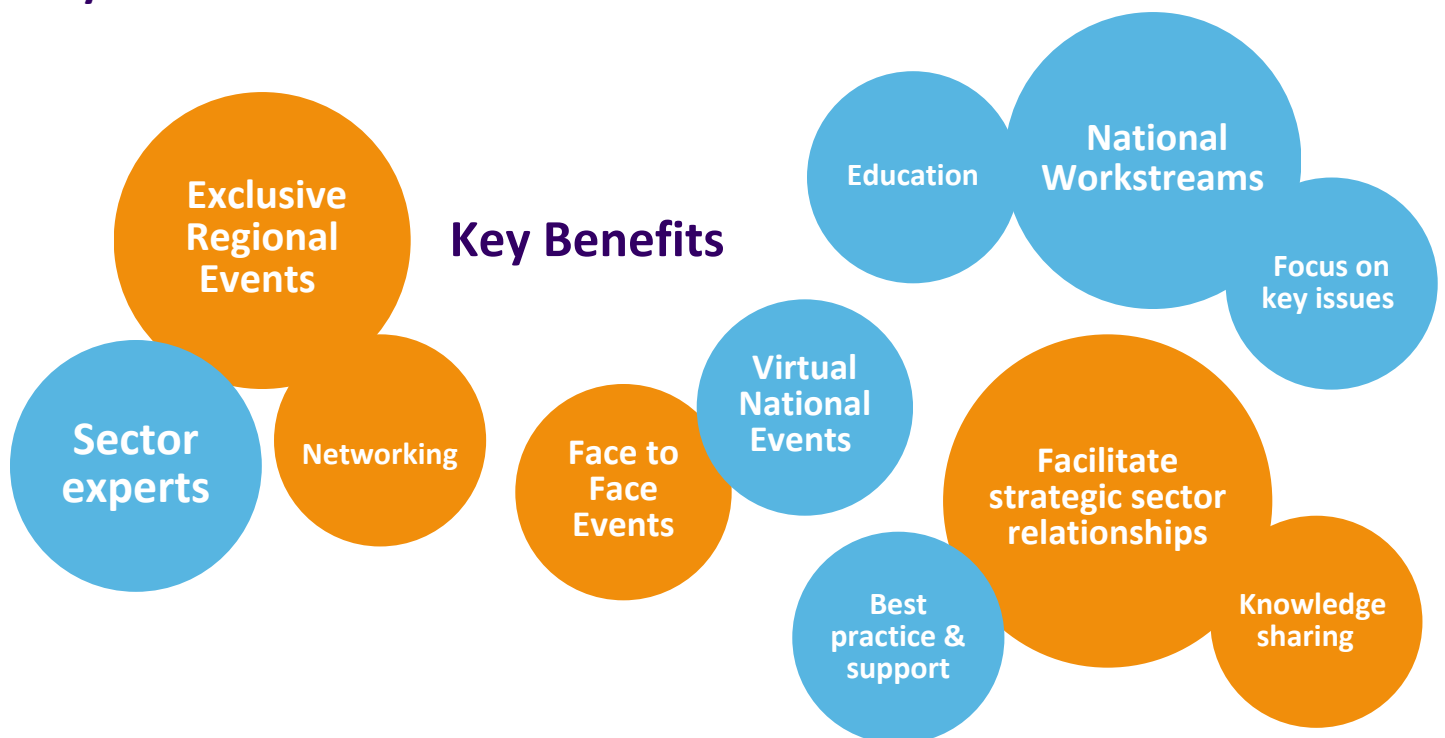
Key Benefits

Exclusive Regional Events

Sector experts

Networking

Face to Face Events

Virtual National Events

Education

National Workstreams

Focus on key issues

Facilitate strategic sector relationships

Best practice & support

Knowledge sharing